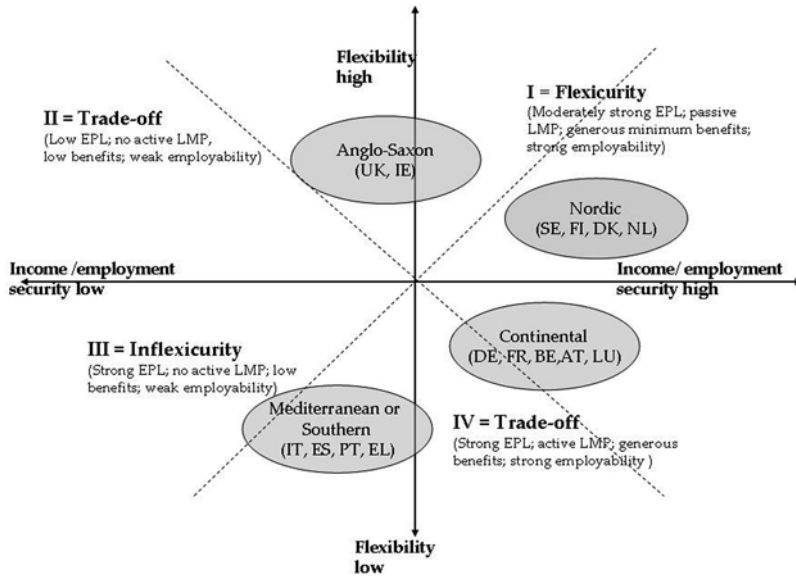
Flexibility high

II = Trade-off
(Low EPL; no active LMP, low benefits; weak employability)

I = Flexicurity
(Moderately strong EPL; passive LMP; generous minimum benefits; strong employability)

Anglo-Saxon
(UK, IE)

Nordic
(SE, FI, DK, NL)

Income /employment security low

Income/ employment security high

Continental
(DE, FR, BE,AT, LU)

III = Inflexicurity
(Strong EPL; no active LMP; low benefits; weak employability)

Mediterranean or Southern
(IT, ES, PT, EL)

IV = Trade-off
(Strong EPL; active LMP; generous benefits; strong employability )

Flexibility low